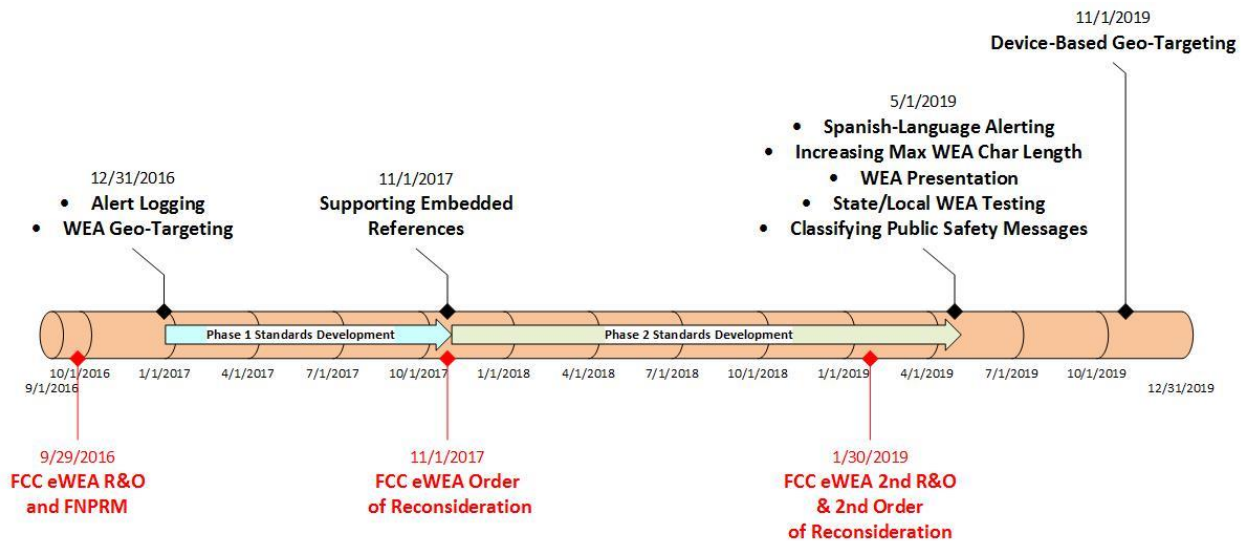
11/1/2019
Device-Based Geo-Targeting

5/1/2019
• Spanish-Language Alerting
• Increasing Max WEA Char Length
• WEA Presentation
• State/Local WEA Testing
• Classifying Public Safety Messages

12/31/2016
• Alert Logging
• WEA Geo-Targeting

11/1/2017
Supporting Embedded References

Phase 1 Standards Development

Phase 2 Standards Development

10/1/2016
9/1/2016
1/1/2017
4/1/2017
7/1/2017
10/1/2017
1/1/2018
4/1/2018
7/1/2018
10/1/2018
1/1/2019
4/1/2019
7/1/2019
10/1/2019
12/31/2019

9/29/2016
FCC eWEA R&O and FNPRM

11/1/2017
FCC eWEA Order of Reconsideration

1/30/2019
FCC eWEA 2nd R&O & 2nd Order of Reconsideration